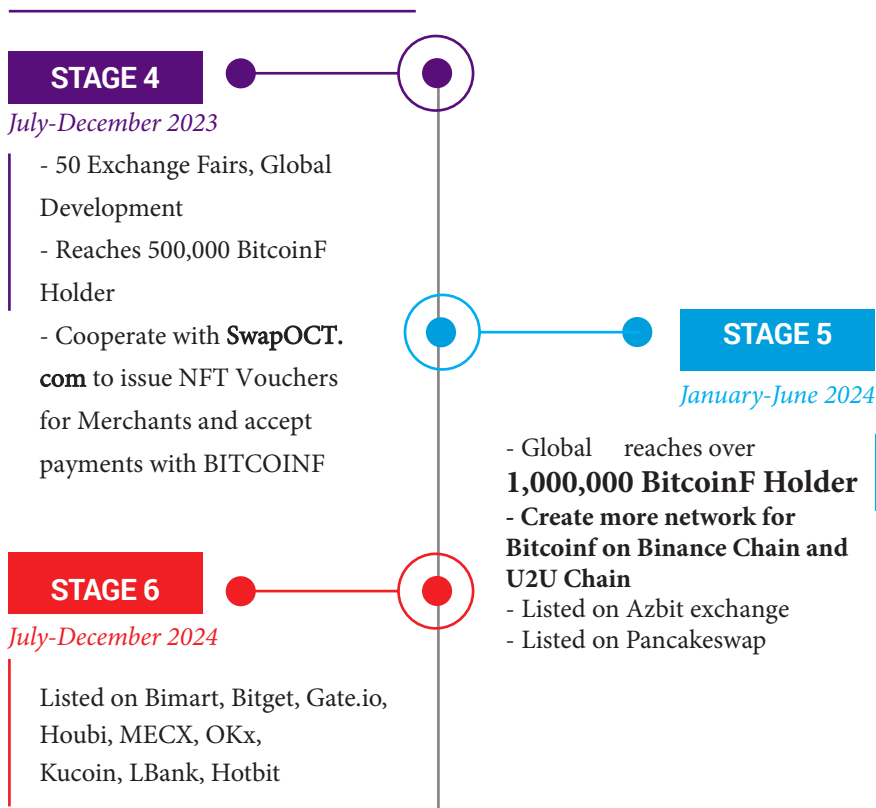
STAGE 4
July-December 2023

- 50 Exchange Fairs, Global Development
- Reaches 500,000 BitcoinF Holder
- Cooperate with SwapOCT.com to issue NFT Vouchers for Merchants and accept payments with BITCOINF

STAGE 5
January-June 2024

- Global reaches over
1,000,000 BitcoinF Holder
- Create more network for Bitcoinf on Binance Chain and U2U Chain
- Listed on Azbit exchange
- Listed on Pancakeswap

STAGE 6
July-December 2024

Listed on Bimart, Bitget, Gate.io, Houbi, MECX, OKx, Kucoin, LBank, Hotbit